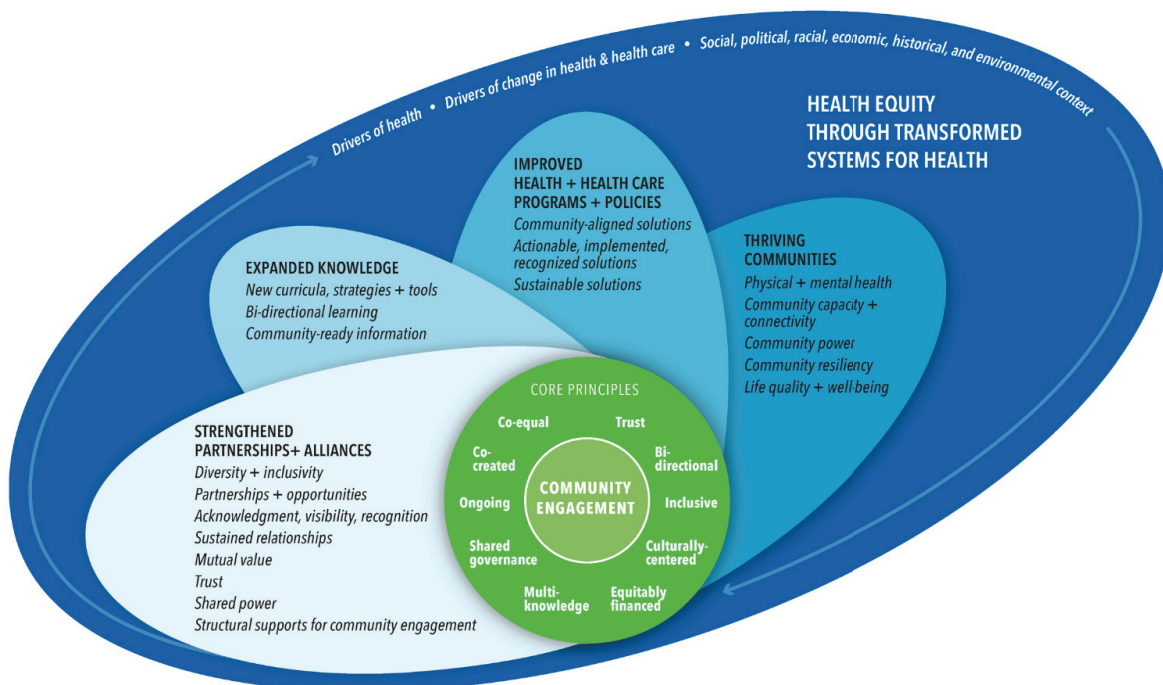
Drivers of health • Drivers of change in health & health care • Social, political, racial, economic, historical, and environmental context

HEALTH EQUITY THROUGH TRANSFORMED SYSTEMS FOR HEALTH

IMPROVED HEALTH + HEALTH CARE PROGRAMS + POLICIES
Community-aligned solutions
Actionable, implemented, recognized solutions
Sustainable solutions

THRIVING COMMUNITIES
Physical + mental health
Community capacity + connectivity
Community power
Community resiliency
Life quality + well being

EXPANDED KNOWLEDGE
New curricula, strategies + tools
Bi-directional learning
Community-ready information

STRENGTHENED PARTNERSHIPS+ ALLIANCES
Diversity + inclusivity
Partnerships + opportunities
Acknowledgment, visibility, recognition
Sustained relationships
Mutual value
Trust
Shared power
Structural supports for community engagement

CORE PRINCIPLES
Co-equal
Trust
Bi-directional
Inclusive
Culturally-centered
Equitably financed
Multi-knowledge
Shared governance
Ongoing
Co-created

COMMUNITY ENGAGEMENT